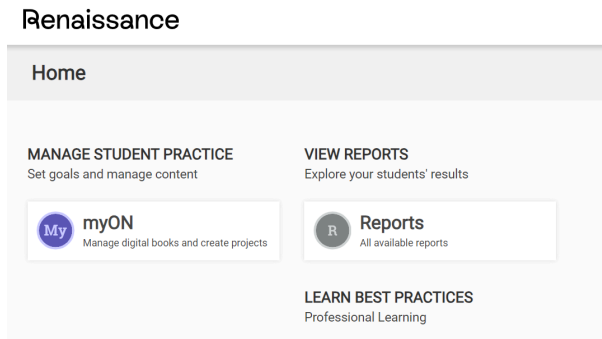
Renaissance

Home

MANAGE STUDENT PRACTICE
Set goals and manage content

My myON
Manage digital books and create projects

VIEW REPORTS
Explore your students' results

R Reports
All available reports

LEARN BEST PRACTICES
Professional Learning